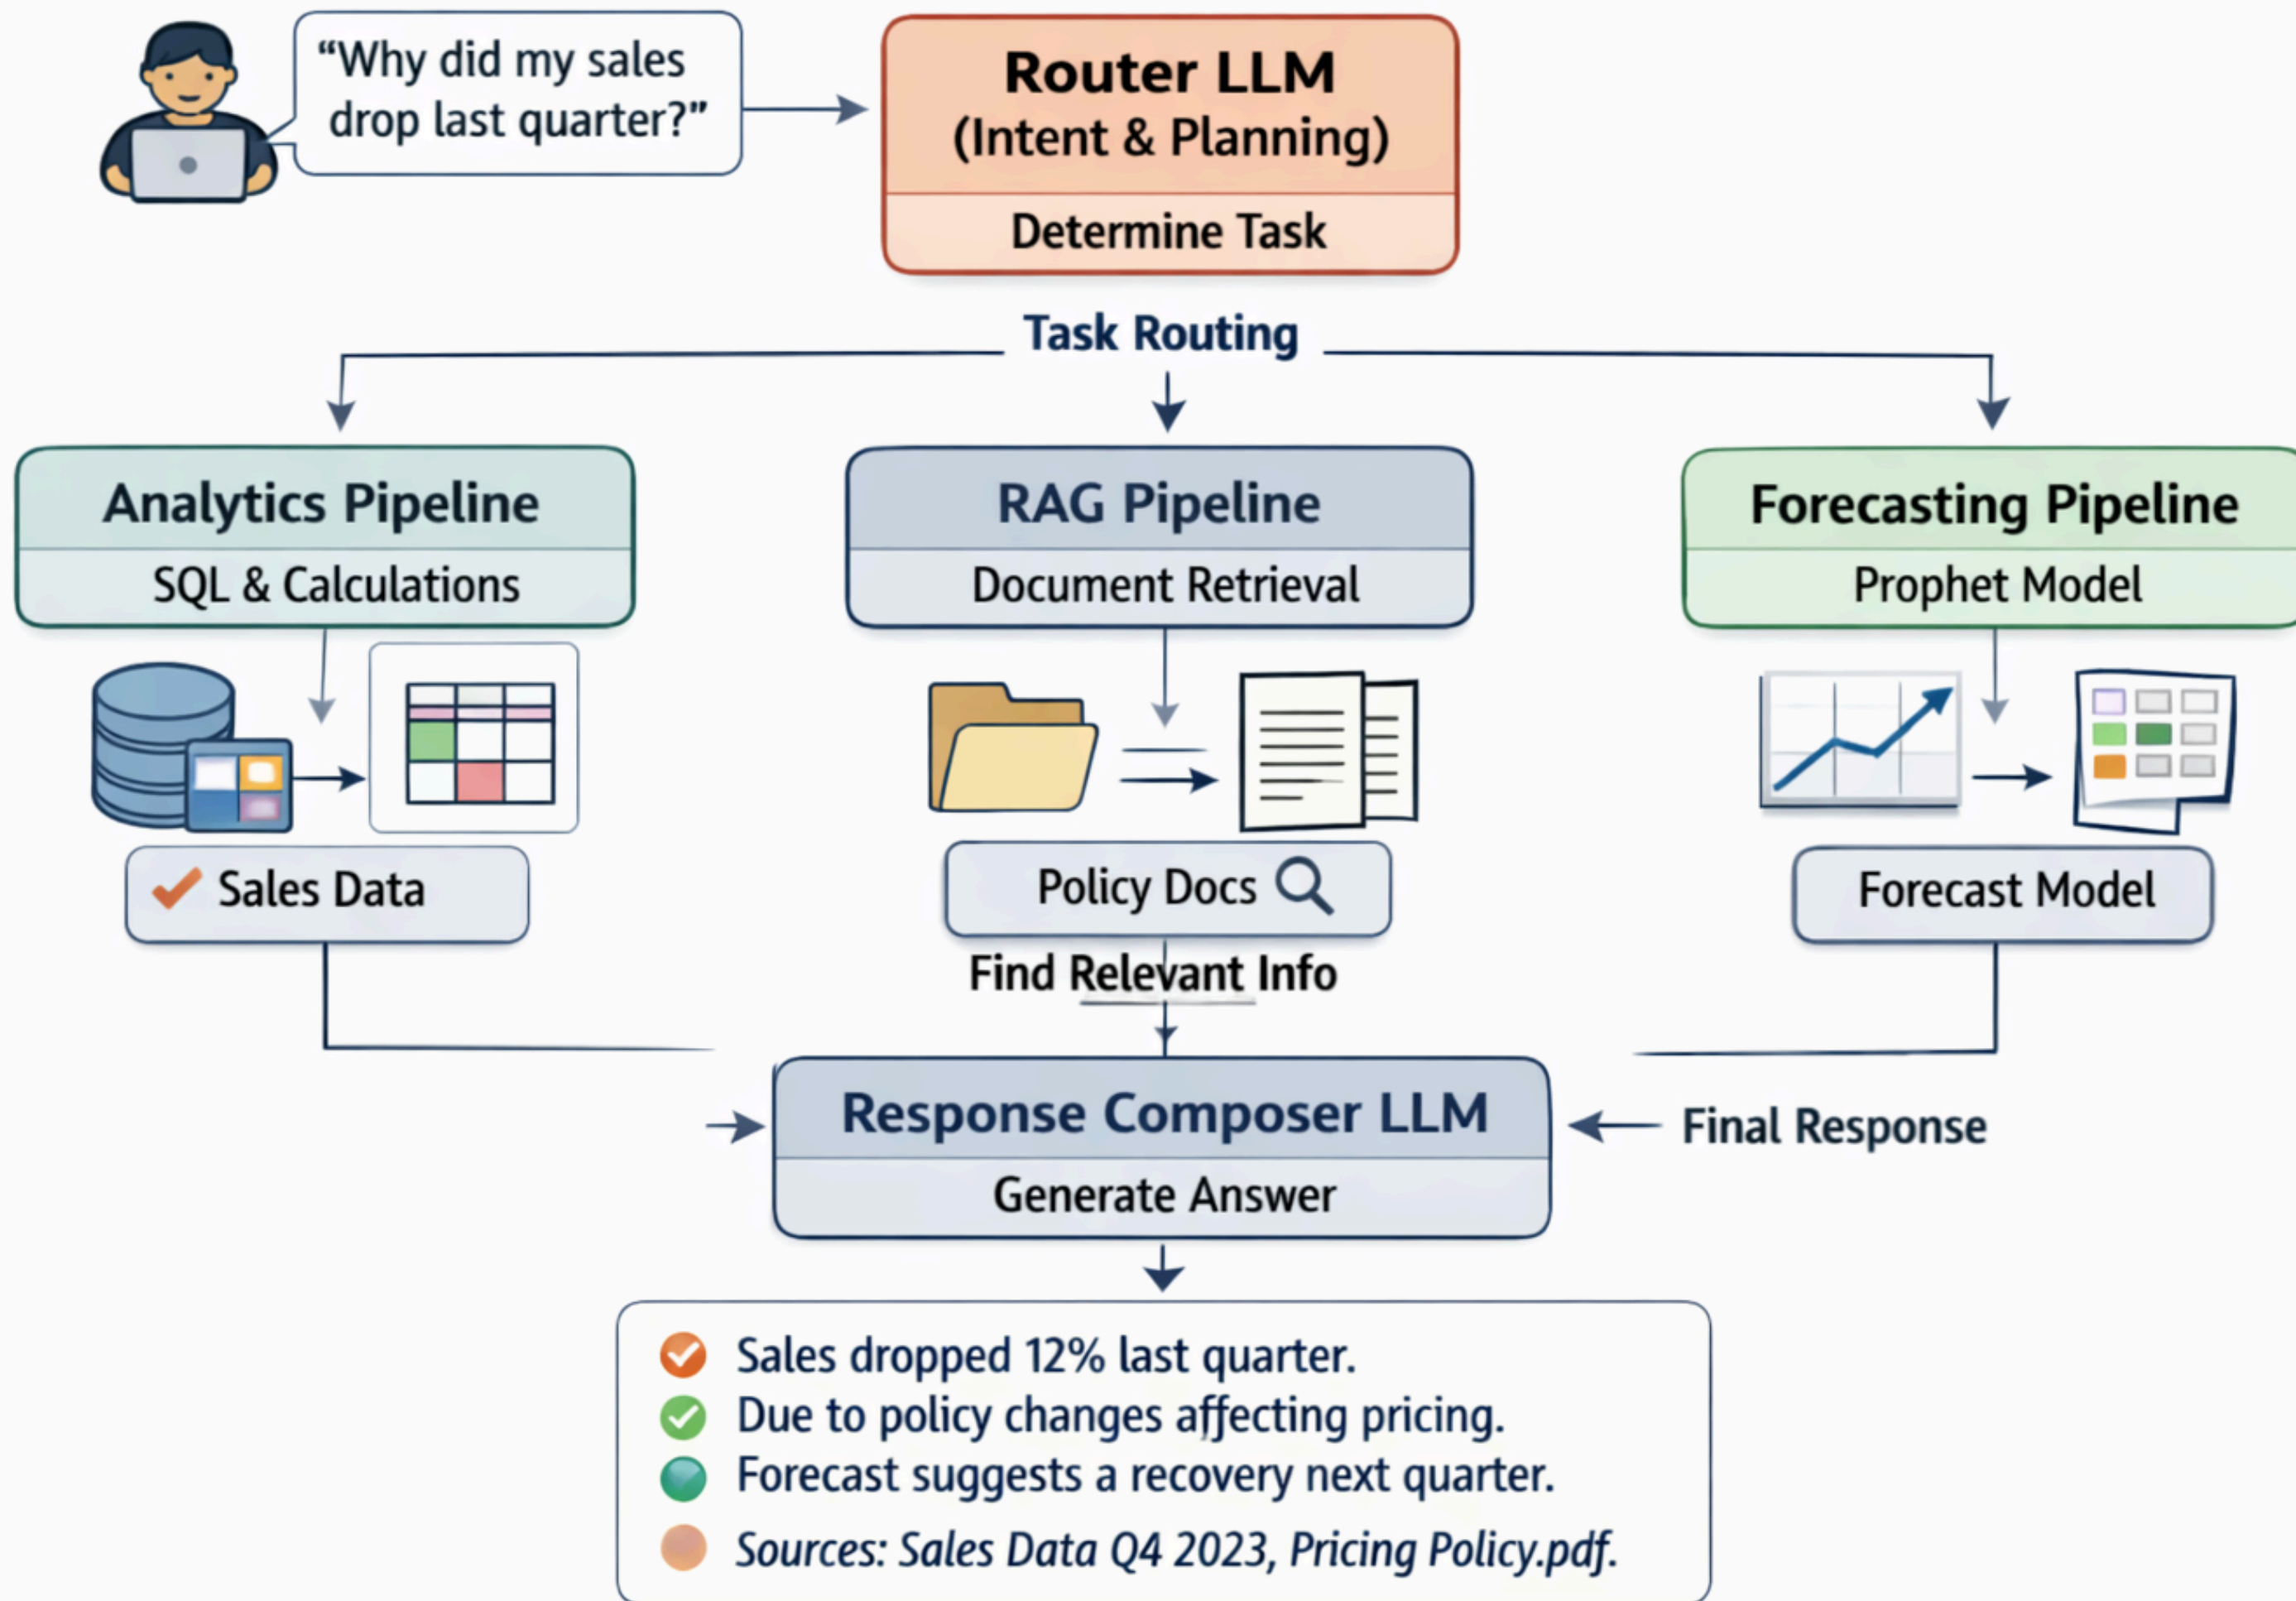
“Why did my sales drop last quarter?”

Router LLM
(Intent & Planning)
Determine Task

Task Routing

Analytics Pipeline
SQL & Calculations

Sales Data

RAG Pipeline
Document Retrieval

Policy Docs

Find Relevant Info

Forecasting Pipeline
Prophet Model

Forecast Model

Response Composer LLM
Generate Answer

Final Response

Sales dropped 12% last quarter.
Due to policy changes affecting pricing.
Forecast suggests a recovery next quarter.
*Sources: Sales Data Q4 2023, Pricing Policy.pdf.*